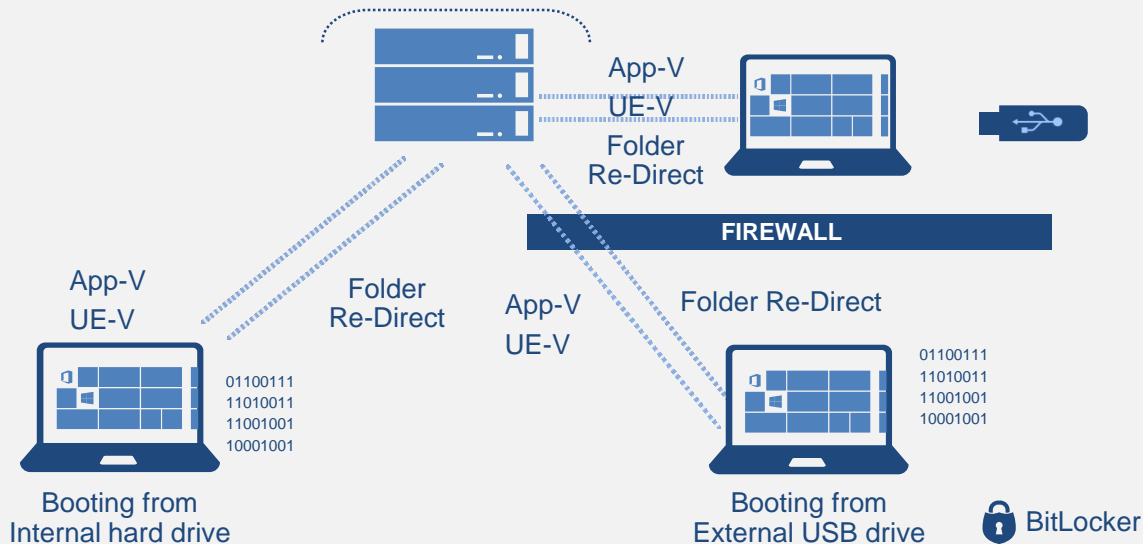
App-V
UE-V
Folder
Re-Direct

FIREWALL

App-V
UE-V

Folder
Re-Direct

App-V
UE-V

Folder Re-Direct

01100111
11010011
11001001
10001001

01100111
11010011
11001001
10001001

Booting from
Internal hard drive

Booting from
External USB drive

BitLocker